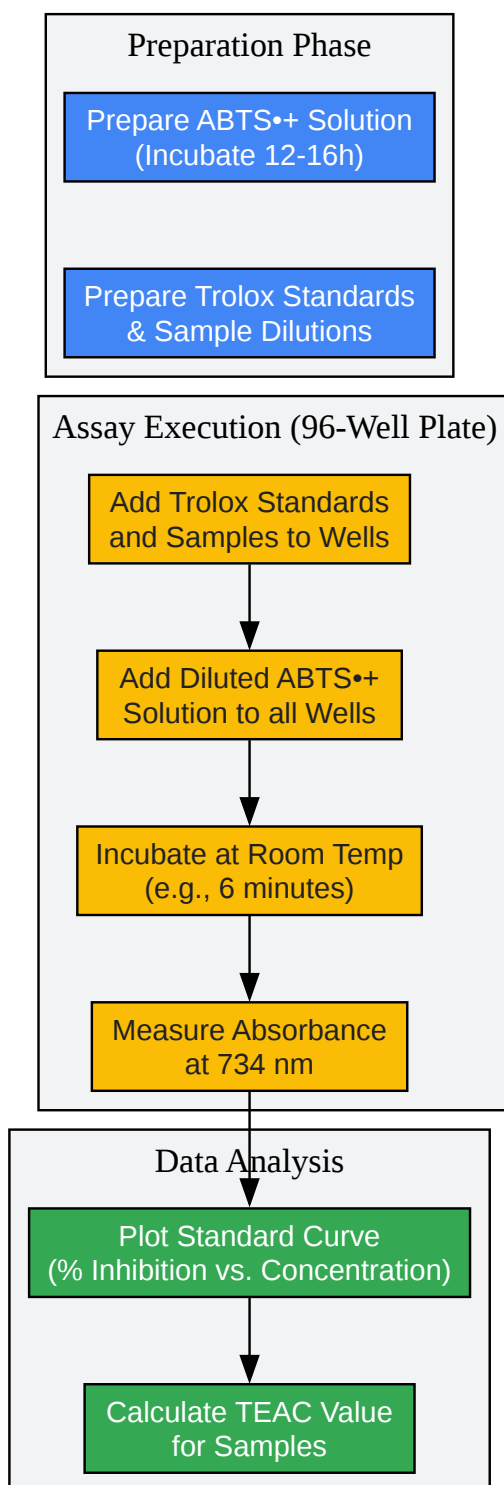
Preparation Phase

Prepare ABTS•+ Solution (Incubate 12-16h)

Prepare Trolox Standards & Sample Dilutions

Assay Execution (96-Well Plate)

Add Trolox Standards and Samples to Wells

Add Diluted ABTS•+ Solution to all Wells

Incubate at Room Temp (e.g., 6 minutes)

Measure Absorbance at 734 nm

Data Analysis

Plot Standard Curve (% Inhibition vs. Concentration)

Calculate TEAC Value for Samples